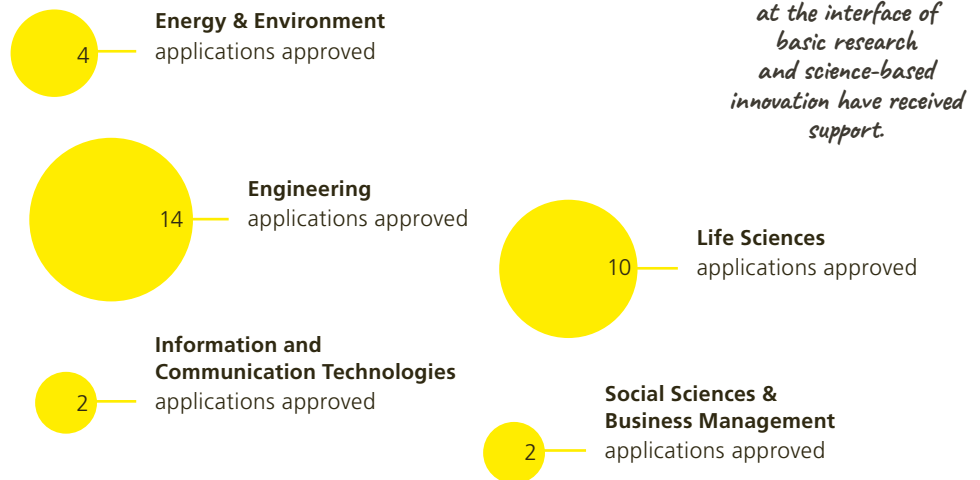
4
Energy & Environment
applications approved

at the interface of basic research and science-based innovation have received support.

14
Engineering
applications approved

10
Life Sciences
applications approved

2
Information and Communication Technologies
applications approved

2
Social Sciences & Business Management
applications approved